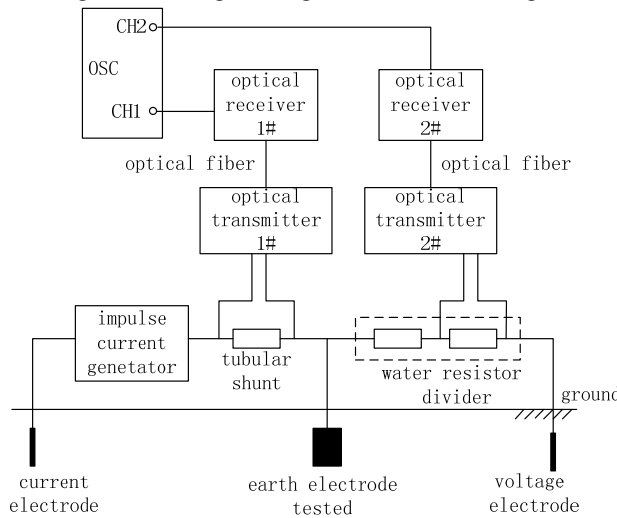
CH2

OSC

CH1

optical receiver 1#

optical receiver 2#

optical fiber

optical fiber

optical transmitter 1#

optical transmitter 2#

impulse current genetator

tubular shunt

water resistor divider

ground

current electrode

earth electrode tested

voltage electrode